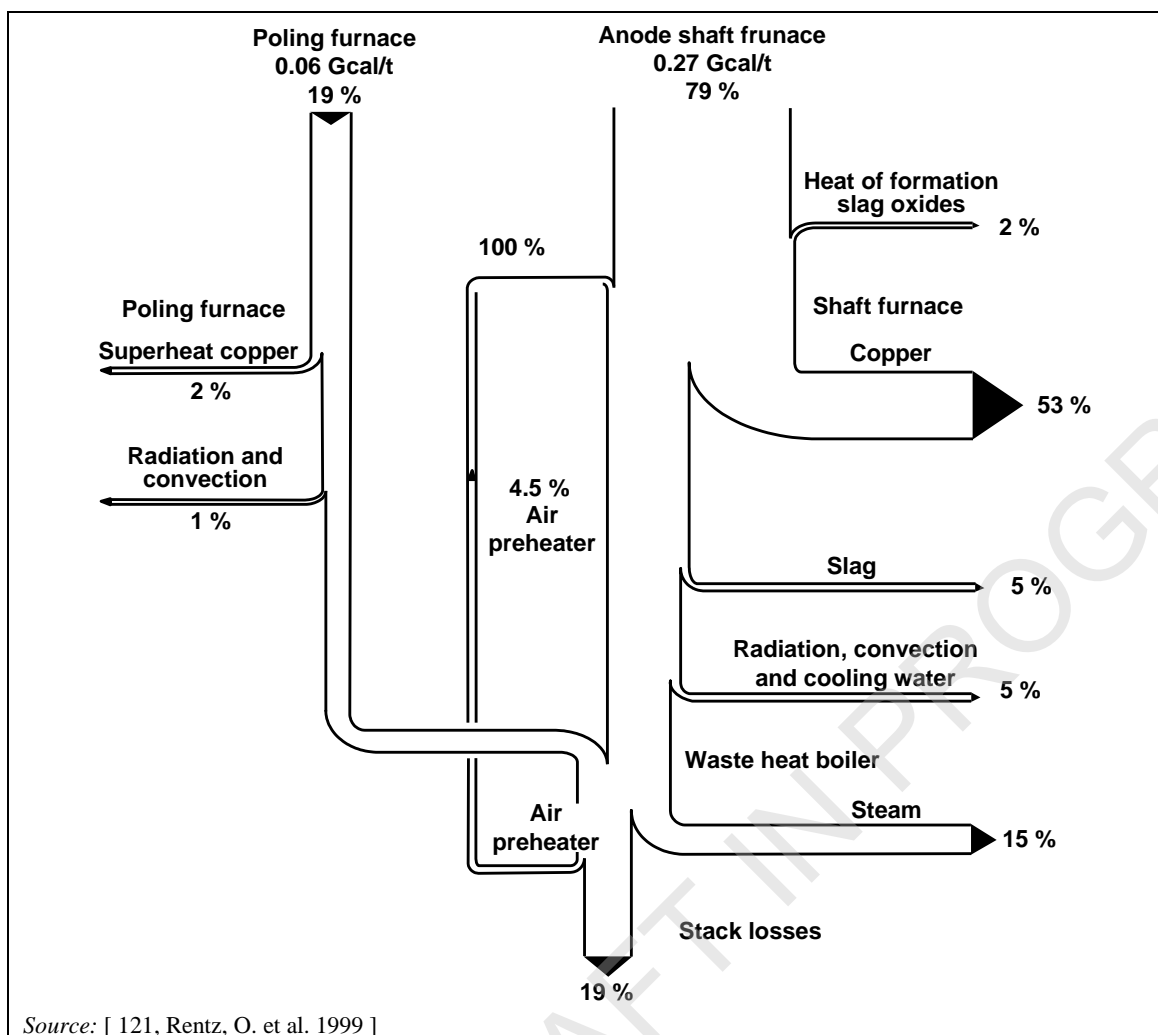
Poling furnace
0.06 Gcal/t
19 %

Anode shaft frunace
0.27 Gcal/t
79 %

Heat of formation
slag oxides
2 %

100 %

Shaft furnace

Poling furnace

Superheat copper

Copper

2 %

53 %

Radiation and
convection

4.5 %
Air
preheater

1 %

Slag
5 %

Radiation, convection
and cooling water
5 %

Waste heat boiler

Air
preheater

Steam
15 %

Stack losses

19 %

Source: [ 121, Rentz, O. et al. 1999 ]

DRAFT IN PROGRESS